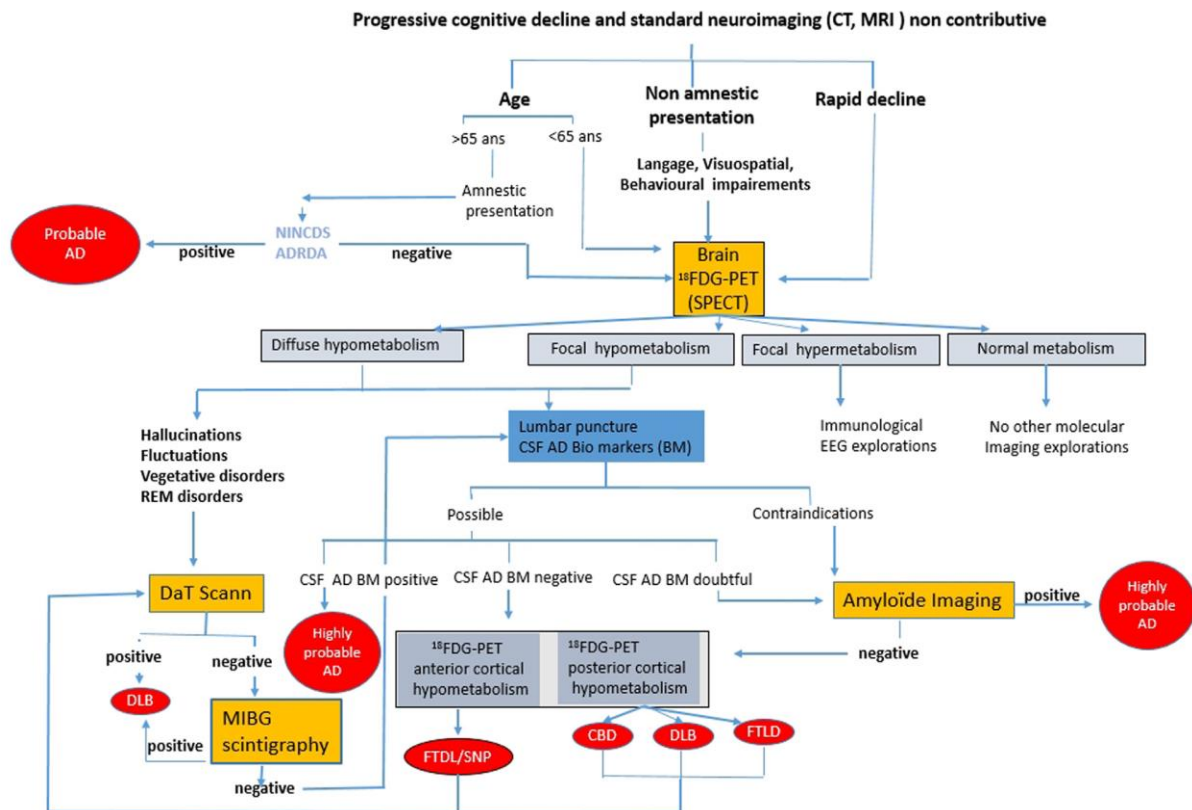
Progressive cognitive decline and standard neuroimaging (CT, MRI ) non contributive

Age

>65 ans

<65 ans

Non amnestic presentation

Rapid decline

Langage, Visuospatial, Behavioural impairements

Amnestic presentation

Probable AD

positive

NINCDS ADRDA

negative

Brain $^{18}$FDG-PET (SPECT)

Diffuse hypometabolism

Focal hypometabolism

Focal hypermetabolism

Normal metabolism

Hallucinations
Fluctuations
Vegetative disorders
REM disorders

Lumbar puncture
CSF AD Bio markers (BM)

Immunological EEG explorations

No other molecular Imaging explorations

Possible

Contraindications

DaT Scann

CSF AD BM positive

CSF AD BM negative

CSF AD BM doubtful

Amyloïde Imaging

positive

Highly probable AD

Highly probable AD

positive

negative

DLB

MIBG scintigraphy

positive

negative

$^{18}$FDG-PET anterior cortical hypometabolism

$^{18}$FDG-PET posterior cortical hypometabolism

negative

FTDL/SNP

CBD

DLB

FTLD